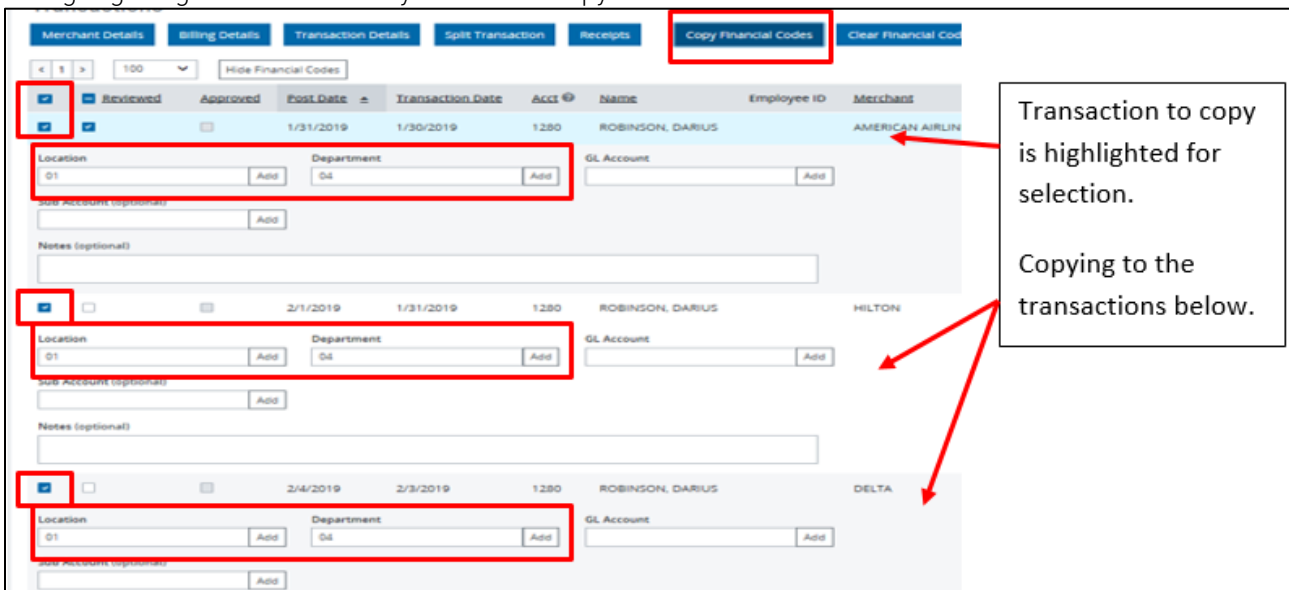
Merchant Details | Billing Details | Transaction Details | Split Transaction | Receipts | Copy Financial Codes | Clear Financial Cod

< 1 > 100 Hide Financial Codes

| | Reviewed | Approved | Post Date | Transaction Date | Acct | Name | Employee ID | Merchant |
|---|---|---|---|---|---|---|---|---|
| | | | 1/31/2019 | 1/30/2019 | 1280 | ROBINSON, DARIUS | | AMERICAN AIRLIN |

Location
01 Add
Department
04 Add
GL Account
Add
Sub Account (optional)
Add
Notes (optional)

| | | | 2/1/2019 | 1/31/2019 | 1280 | ROBINSON, DARIUS | | HILTON |
|---|---|---|---|---|---|---|---|---|

Location
01 Add
Department
04 Add
GL Account
Add
Sub Account (optional)
Add
Notes (optional)

| | | | 2/4/2019 | 2/3/2019 | 1280 | ROBINSON, DARIUS | | DELTA |
|---|---|---|---|---|---|---|---|---|

Location
01 Add
Department
04 Add
GL Account
Add
Sub Account (optional)
Add

Transaction to copy is highlighted for selection.

Copying to the transactions below.